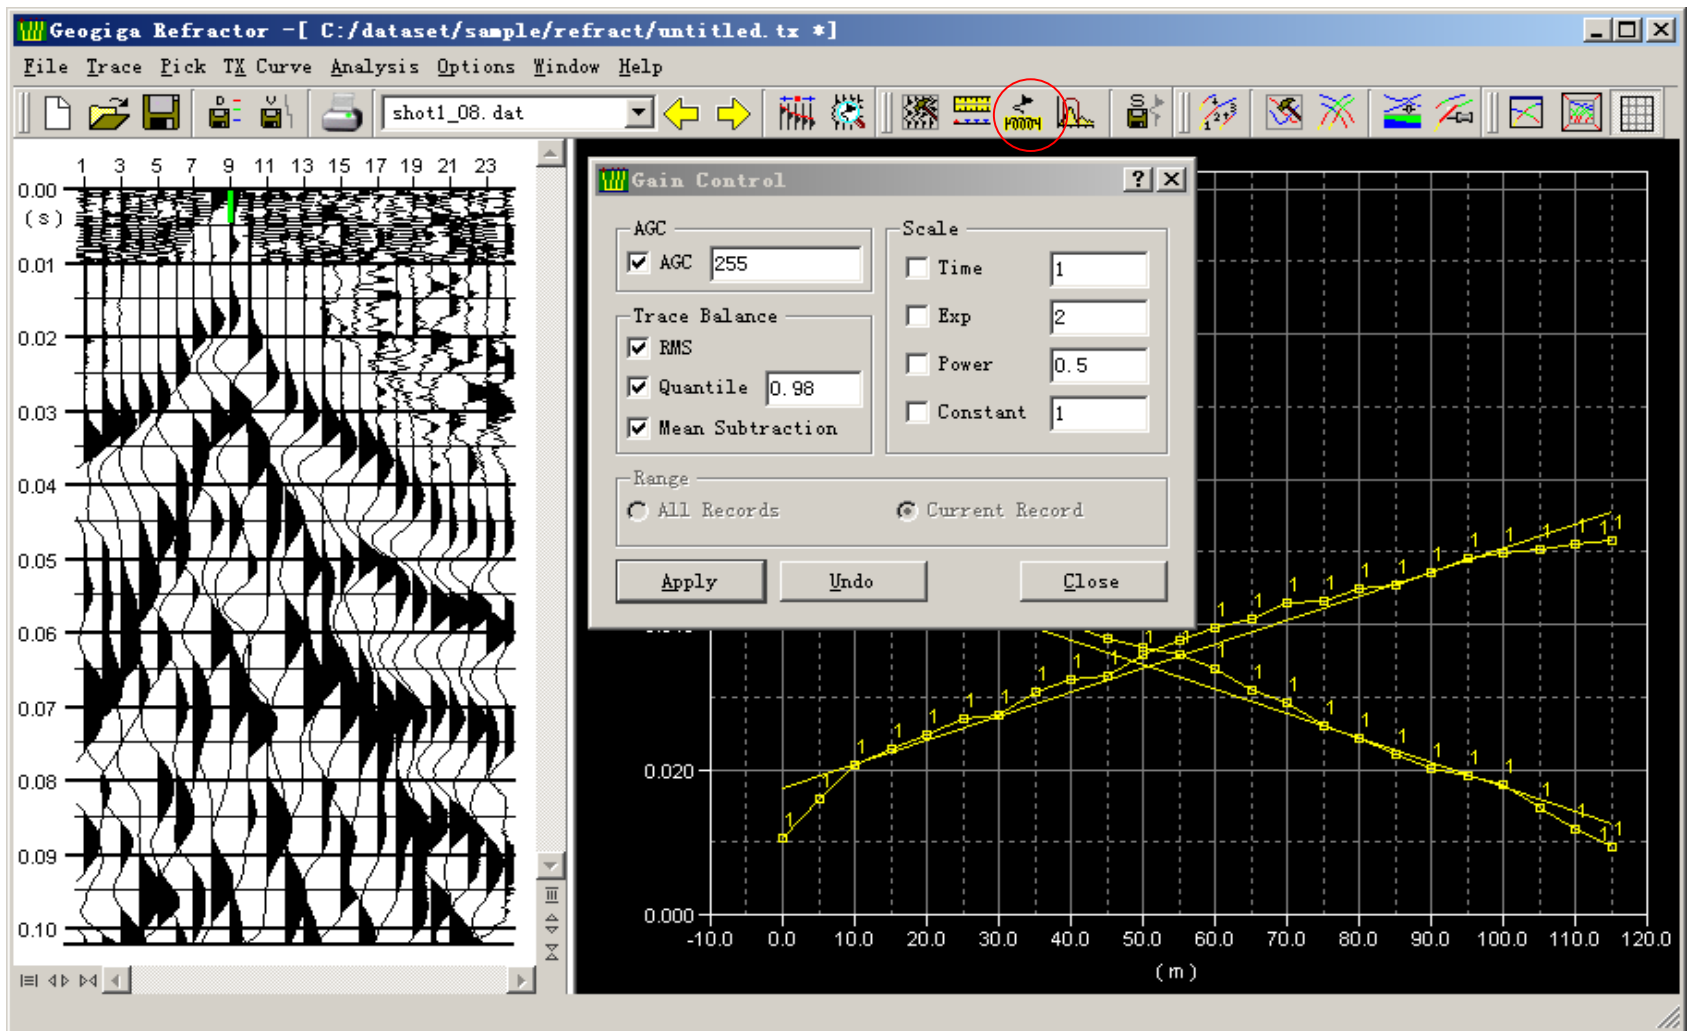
Geogiga Refractor -[ C:/dataset/sample/refract/untitled.tx *]

File Trace Pick TX Curve Analysis Options Window Help

shot1_08.dat

1 3 5 7 9 11 13 15 17 19 21 23

0.00
(s)
0.01
0.02
0.03
0.04
0.05
0.06
0.07
0.08
0.09
0.10

Gain Control

AGC
AGC 255

Trace Balance
RMS
Quantile 0.98
Mean Subtraction

Scale
Time 1
Exp 2
Power 0.5
Constant 1

Range
All Records
Current Record

Apply
Undo
Close

0.020
0.000

-10.0 0.0 10.0 20.0 30.0 40.0 50.0 60.0 70.0 80.0 90.0 100.0 110.0 120.0
(m)